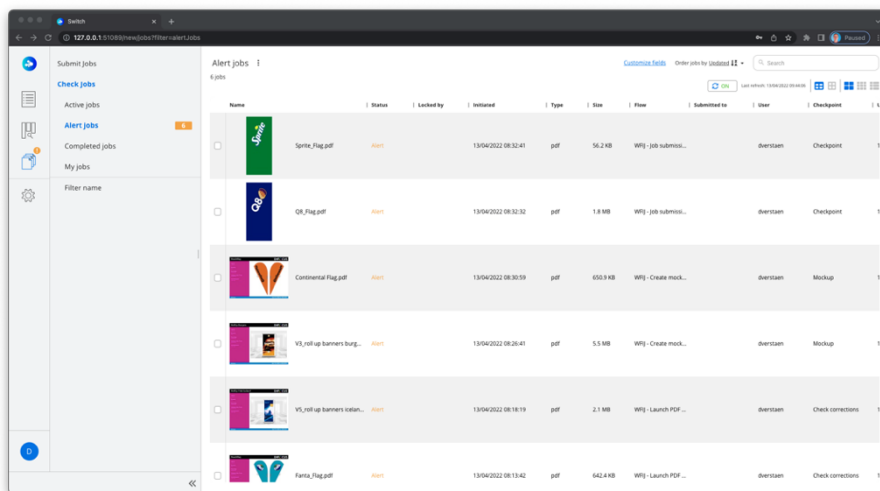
Switch
127.0.0.1:51088/newjobs?filter=alert.Jobs
Paused

Submit Jobs
Check Jobs
Active jobs
Alert jobs 6
Completed jobs
My jobs
Filter name

D

Alert jobs
6 jobs
Customize fields
Order jobs by Updated
Search
ON
Last refresh: 13/04/2022 09:04:05

| | Name | Status | Locked by | Initiated | Type | Size | Flow | Submitted to | User | Checkpoint |
|---|---|---|---|---|---|---|---|---|---|---|
| | Sprite_Flag.pdf | Alert | | 13/04/2022 08:32:41 | pdf | 56.2 KB | WFIJ - Job submissi... | | dverstaen | Checkpoint |
| | Q8_Flag.pdf | Alert | | 13/04/2022 08:32:32 | pdf | 1.8 MB | WFIJ - Job submissi... | | dverstaen | Checkpoint |
| | Continental Flag.pdf | Alert | | 13/04/2022 08:30:59 | pdf | 650.9 KB | WFIJ - Create mock... | | dverstaen | Mockup |
| | V3_roll up banners burg... | Alert | | 13/04/2022 08:26:41 | pdf | 5.5 MB | WFIJ - Create mock... | | dverstaen | Mockup |
| | V5_roll up banners icelan... | Alert | | 13/04/2022 08:18:19 | pdf | 2.1 MB | WFIJ - Launch PDF ... | | dverstaen | Check corrections |
| | Fanta_Flag.pdf | Alert | | 13/04/2022 08:13:42 | pdf | 642.4 KB | WFIJ - Launch PDF ... | | dverstaen | Check corrections |